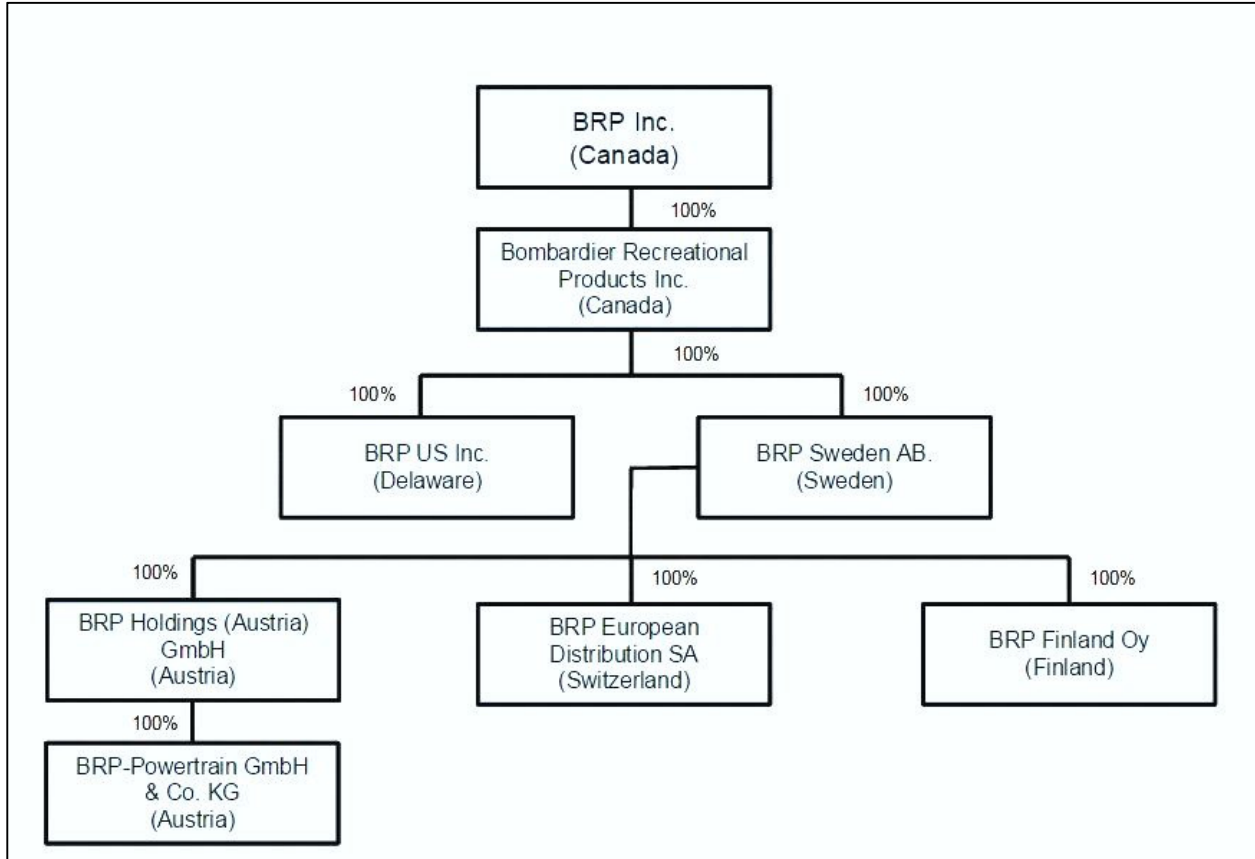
BRP Inc.
(Canada)

100%

Bombardier Recreational Products Inc.
(Canada)

100%

100%

BRP US Inc.
(Delaware)

100%

BRP Sweden AB.
(Sweden)

100%

BRP Holdings (Austria) GmbH
(Austria)

100%

BRP European Distribution SA
(Switzerland)

100%

BRP Finland Oy
(Finland)

100%

BRP-Powertrain GmbH & Co. KG
(Austria)